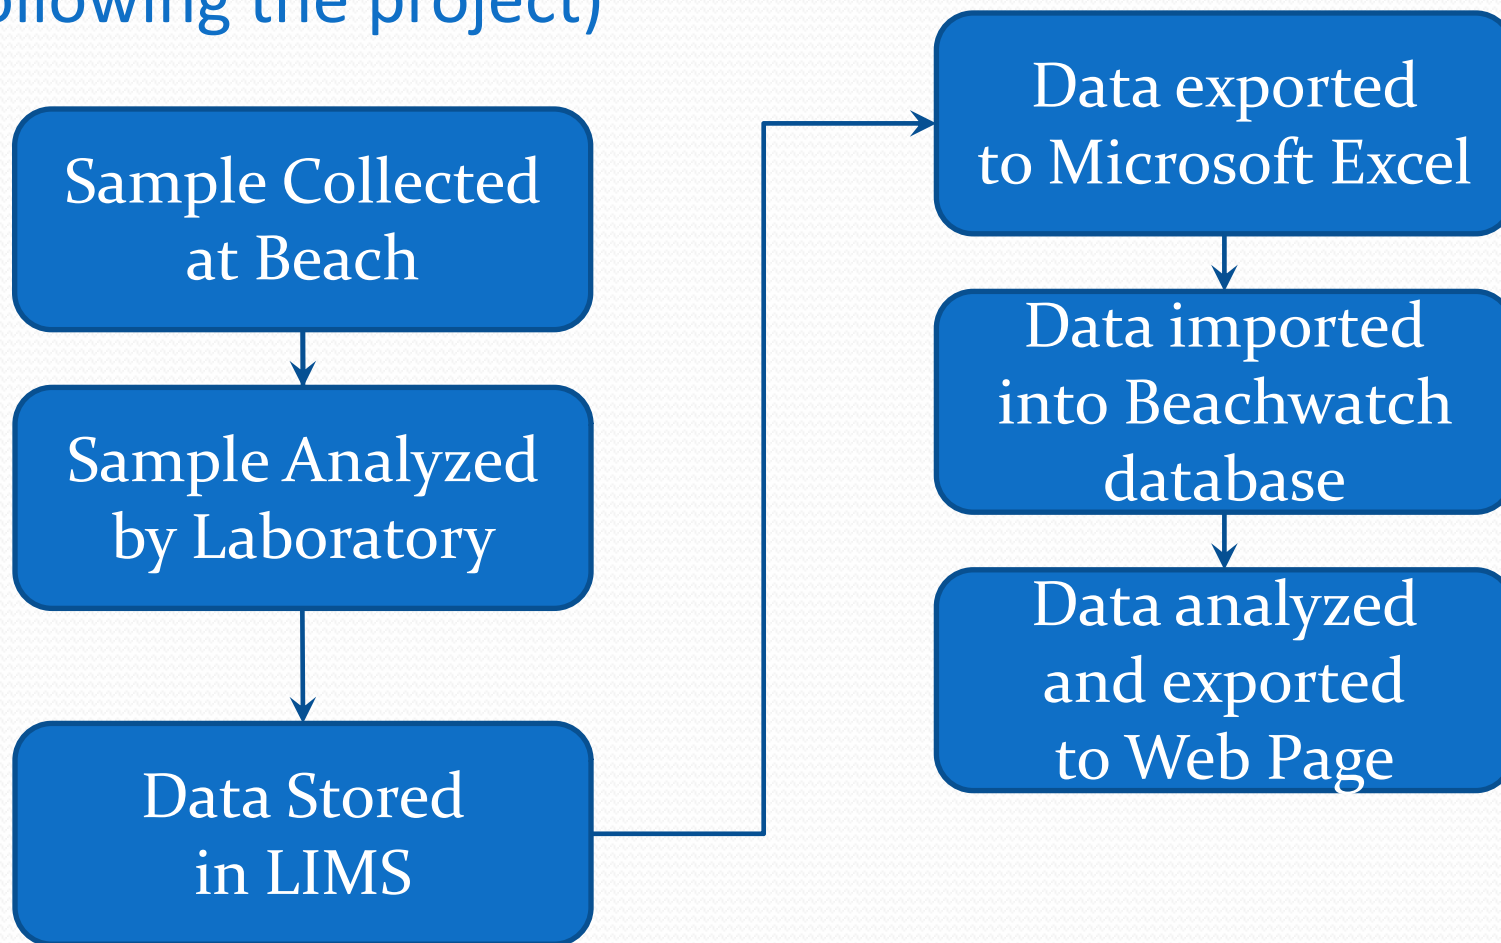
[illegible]llowing the project)

Sample Collected at Beach

Sample Analyzed by Laboratory

Data Stored in LIMS

Data exported to Microsoft Excel

Data imported into Beachwatch database

Data analyzed and exported to Web Page